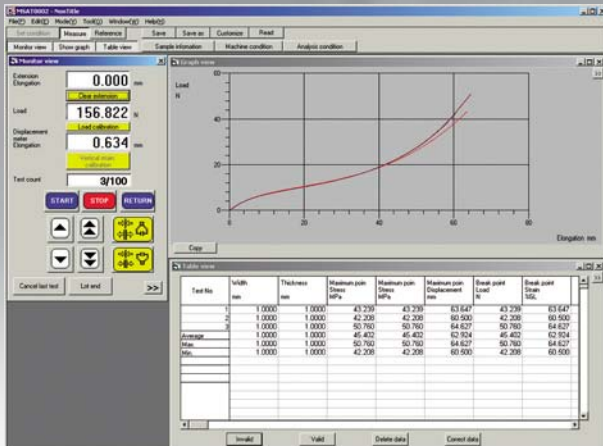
MSAT0002 - NonTitle

File(F) Edit(E) Mode(M) Tool(T) Window(W) Help(H)

Set condition | Measure | Reference | Save | Save as | Customize | Read

Monitor view | Show graph | Table view | Sample information | Machine condition | Analysis condition

Monitor view

Extension Elongation
0.000 mm
Clear extension

Load
156.822 N
Load calibration

Displacement meter Elongation
0.634 mm
Vertical stroke calibration

Test count
3/100

START | STOP | RETURN

Cancel last test | Lot end | >>

Graph view

Load
N

60
40
20
0

0 20 40 60

Elongation mm

Copy

Table view

| Test No. | Width<br>mm | Thickness<br>mm | Maximum point Stress<br>MPa | Maximum point Stress<br>MPa | Maximum point Displacement<br>mm | Break point Load<br>N | Break point Strain<br>SGL |
|---|---|---|---|---|---|---|---|
| 1 | 1.0000 | 1.0000 | 43.239 | 43.239 | 63.647 | 43.239 | 63.647 |
| 2 | 1.0000 | 1.0000 | 42.208 | 42.208 | 60.500 | 42.208 | 60.500 |
| 3 | 1.0000 | 1.0000 | 50.760 | 50.760 | 64.627 | 50.760 | 64.627 |
| Average | 1.0000 | 1.0000 | 45.402 | 45.402 | 62.924 | 45.402 | 62.924 |
| Max. | 1.0000 | 1.0000 | 50.760 | 50.760 | 64.627 | 50.760 | 64.627 |
| Min. | 1.0000 | 1.0000 | 42.208 | 42.208 | 60.500 | 42.208 | 60.500 |

Invalid | Valid | Delete data | Correct data